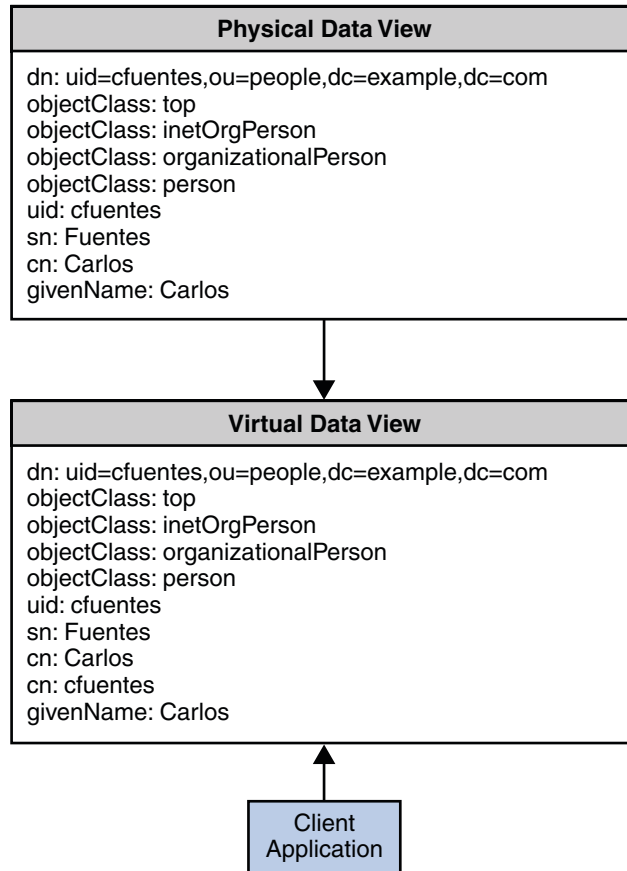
Physical Data View

dn: uid=cfuentes,ou=people,dc=example,dc=com
objectClass: top
objectClass: inetOrgPerson
objectClass: organizationalPerson
objectClass: person
uid: cfuentes
sn: Fuentes
cn: Carlos
givenName: Carlos

Virtual Data View

dn: uid=cfuentes,ou=people,dc=example,dc=com
objectClass: top
objectClass: inetOrgPerson
objectClass: organizationalPerson
objectClass: person
uid: cfuentes
sn: Fuentes
cn: Carlos
cn: cfuentes
givenName: Carlos

Client Application